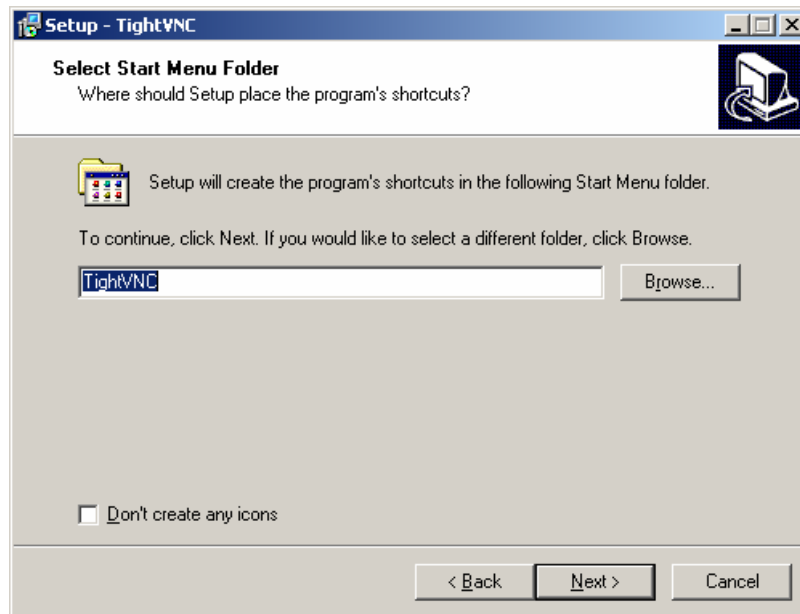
Setup - TightVNC

Select Start Menu Folder
Where should Setup place the program's shortcuts?

Setup will create the program's shortcuts in the following Start Menu folder.

To continue, click Next. If you would like to select a different folder, click Browse.

TightVNC

Browse...

Don't create any icons

< Back

Next >

Cancel